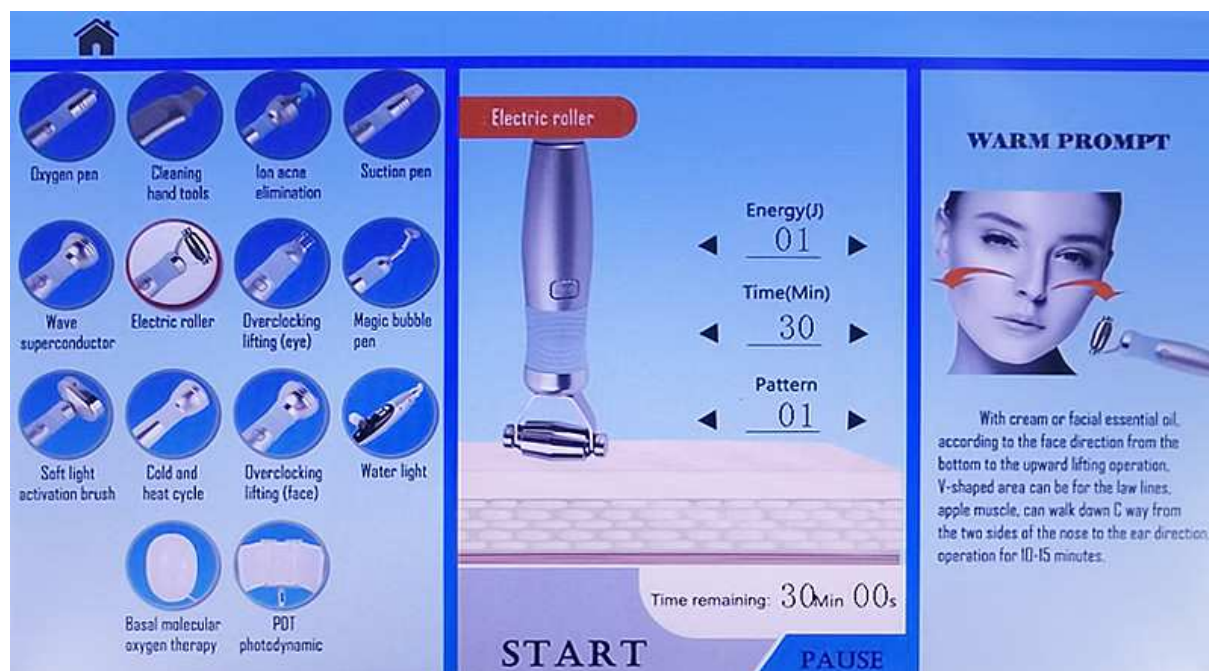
Oxygen pen

Cleaning hand tools

Ion acne elimination

Suction pen

Wave superconductor

Electric roller

Overclocking lifting (eye)

Magic bubble pen

Soft light activation brush

Cold and heat cycle

Overclocking lifting (face)

Water light

Basal molecular oxygen therapy

PDT photodynamic

Electric roller

Energy(J)

◀ 01 ▶

Time(Min)

◀ 30 ▶

Pattern

◀ 01 ▶

Time remaining: 30Min 00s

START

PAUSE

WARM PROMPT

With cream or facial essential oil, according to the face direction from the bottom to the upward lifting operation, V-shaped area can be for the law lines, apple muscle, can walk down C way from the two sides of the nose to the ear direction operation for 10-15 minutes.